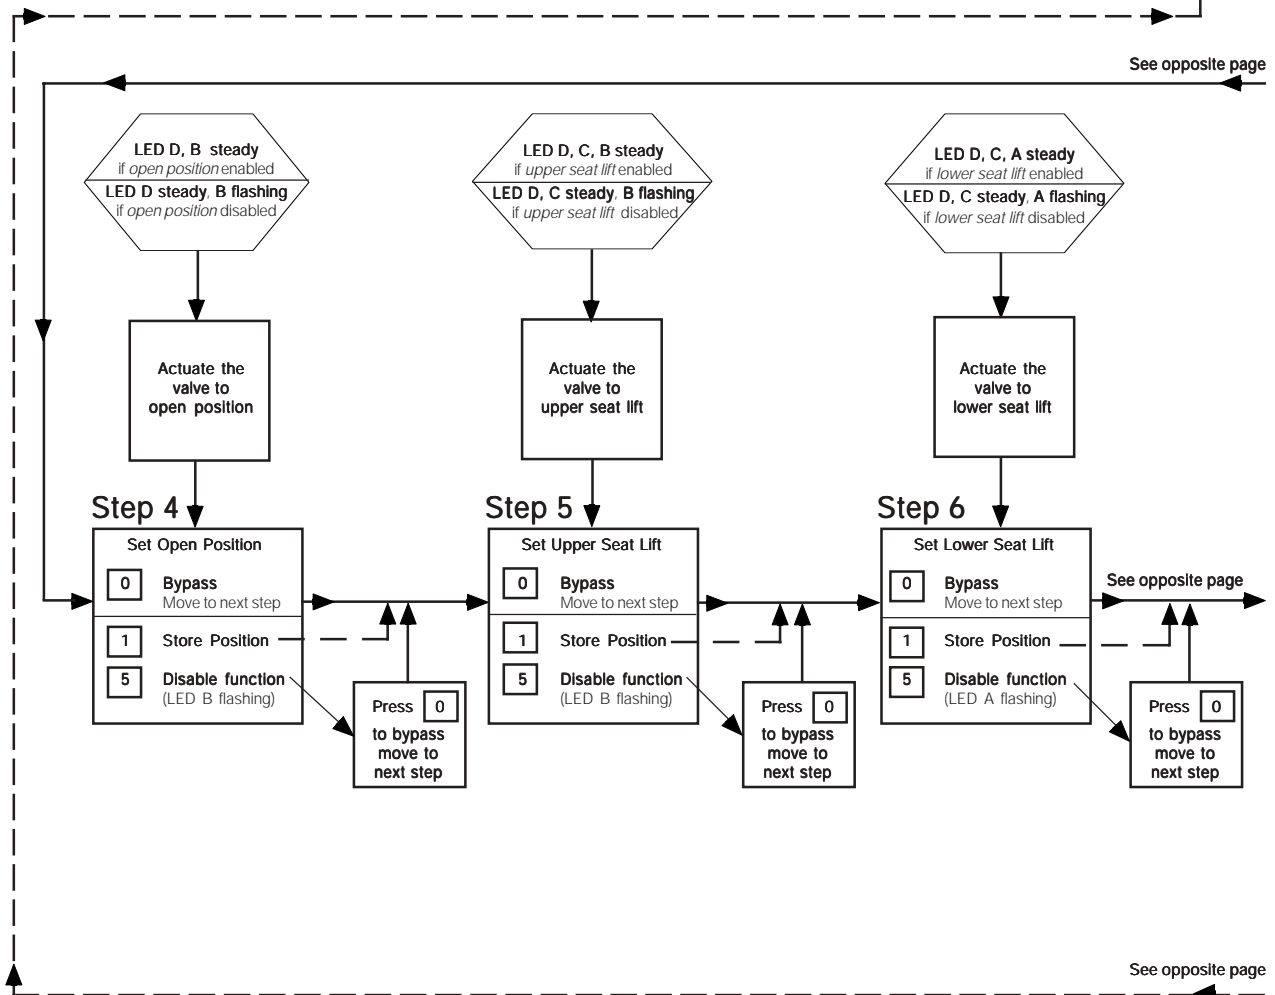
See opposite page

LED D, B steady
if open position enabled
LED D steady, B flashing
if open position disabled

Actuate the valve to open position

Step 4
Set Open Position
0 Bypass
Move to next step
1 Store Position
5 Disable function
(LED B flashing)

Press 0 to bypass move to next step

LED D, C, B steady
if upper seat lift enabled
LED D, C steady, B flashing
if upper seat lift disabled

Actuate the valve to upper seat lift

Step 5
Set Upper Seat Lift
0 Bypass
Move to next step
1 Store Position
5 Disable function
(LED B flashing)

Press 0 to bypass move to next step

LED D, C, A steady
if lower seat lift enabled
LED D, C steady, A flashing
if lower seat lift disabled

Actuate the valve to lower seat lift

Step 6
Set Lower Seat Lift
0 Bypass
Move to next step
1 Store Position
5 Disable function
(LED A flashing)

See opposite page

Press 0 to bypass move to next step

See opposite page